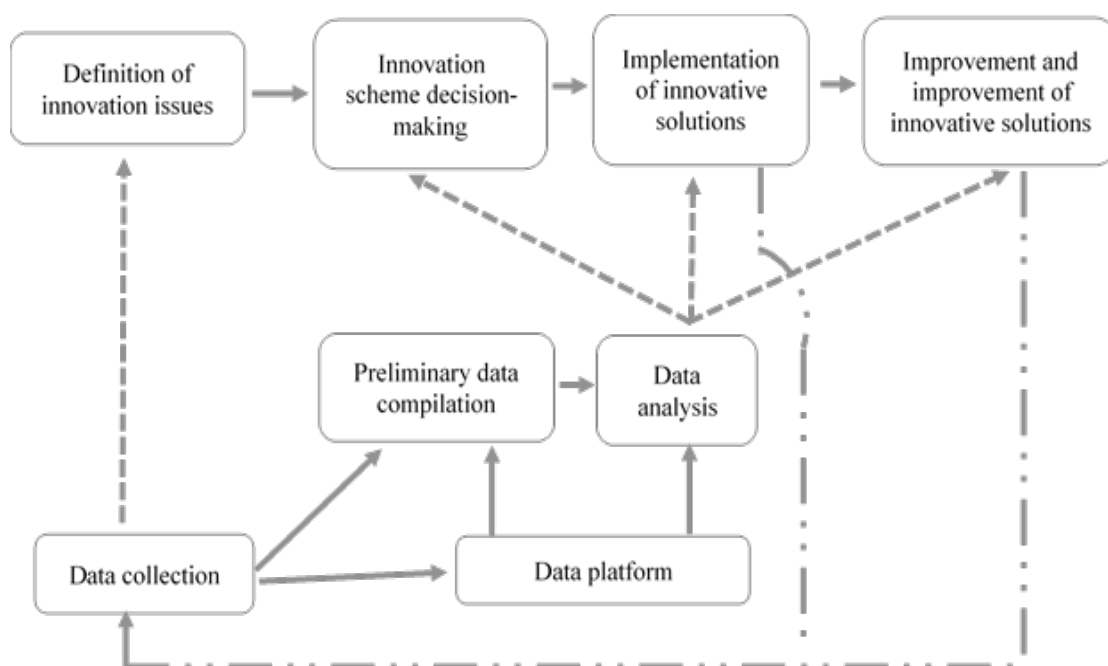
Definition of innovation issues

Innovation scheme decision-making

Implementation of innovative solutions

Improvement and improvement of innovative solutions

Preliminary data compilation

Data analysis

Data collection

Data platform